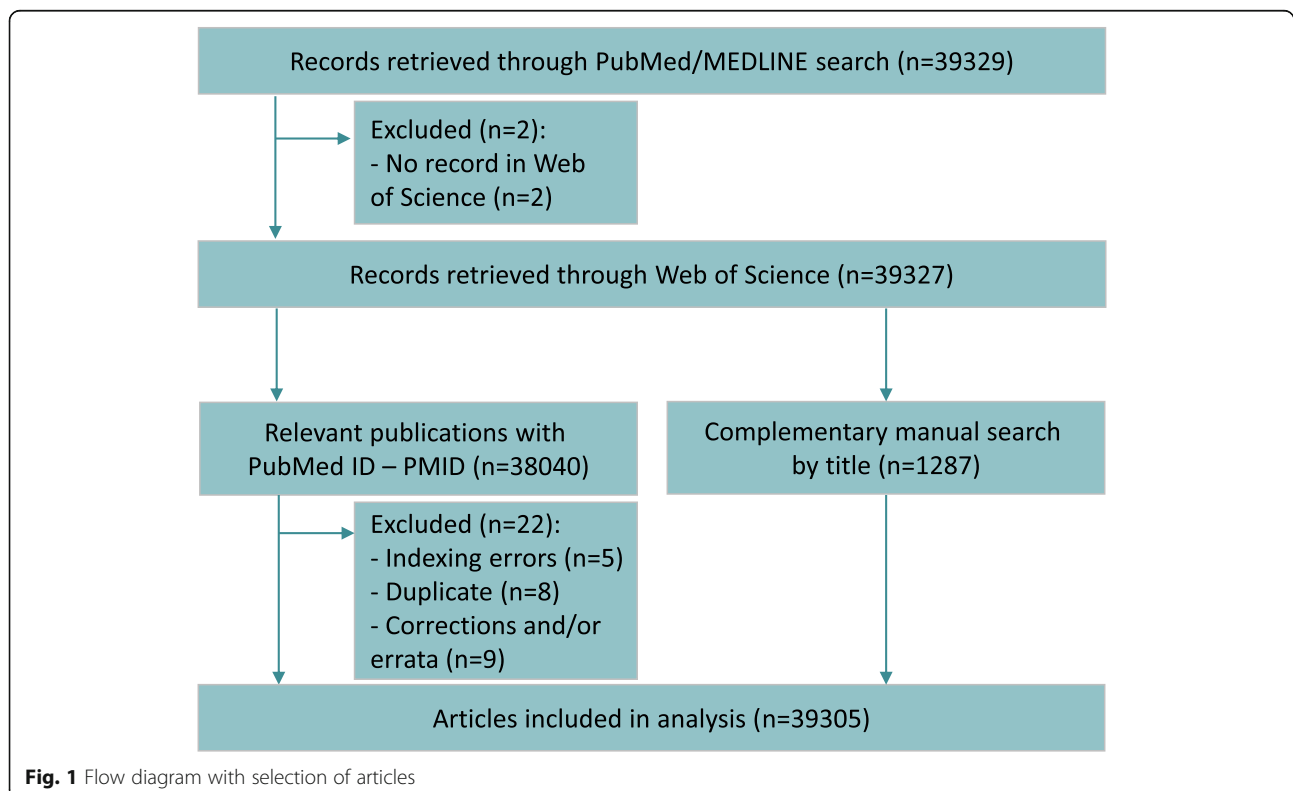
Records retrieved through PubMed/MEDLINE search (n=39329)

Excluded (n=2):
- No record in Web of Science (n=2)

Records retrieved through Web of Science (n=39327)

Relevant publications with PubMed ID – PMID (n=38040)

Complementary manual search by title (n=1287)

Excluded (n=22):
- Indexing errors (n=5)
- Duplicate (n=8)
- Corrections and/or errata (n=9)

Articles included in analysis (n=39305)

**Fig. 1** Flow diagram with selection of articles